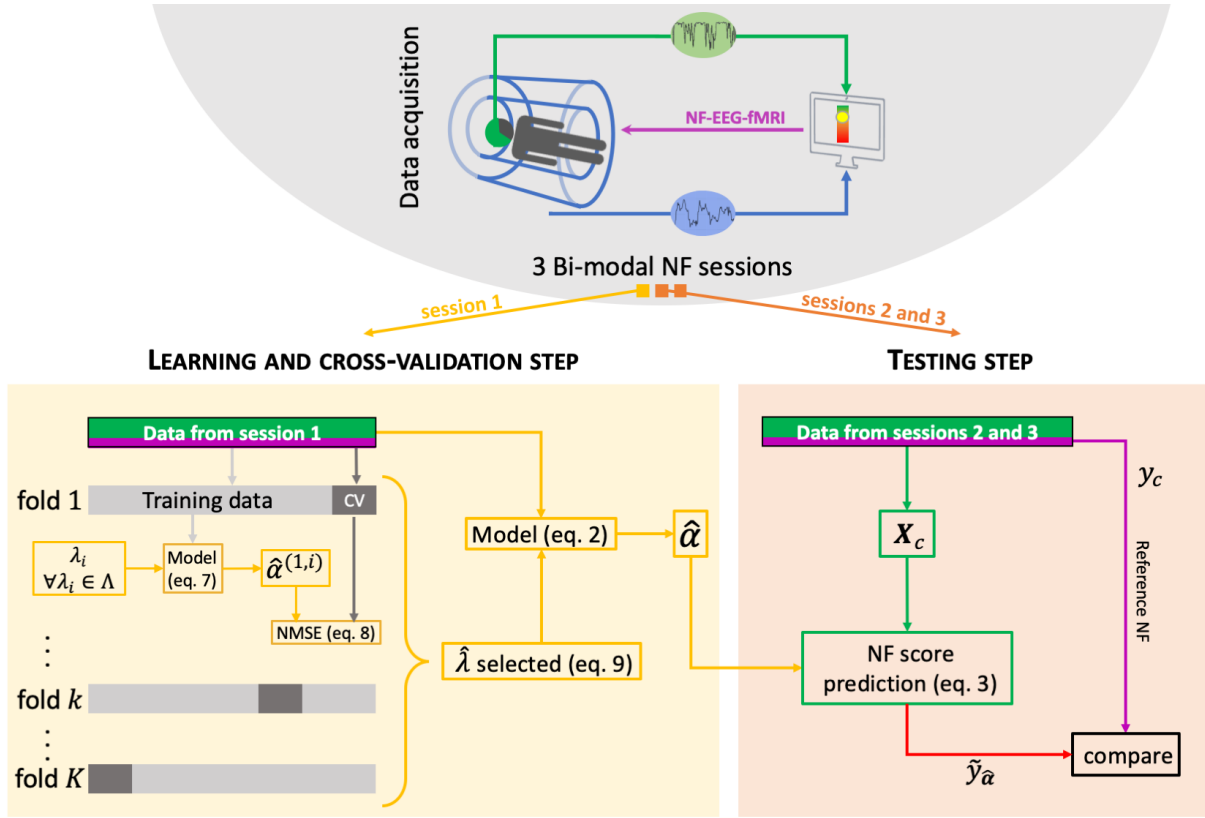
Data acquisition

NF-EEG-fMRI

3 Bi-modal NF sessions

session 1

sessions 2 and 3

LEARNING AND CROSS-VALIDATION STEP

TESTING STEP

Data from session 1

fold 1

Training data

CV

$\lambda_i$
$\forall \lambda_i \in \Lambda$

Model (eq. 7)

$\hat{\alpha}^{(1,i)}$

NMSE (eq. 8)

⋮

fold $k$

⋮

fold $K$

Model (eq. 2)

$\hat{\alpha}$

$\hat{\lambda}$ selected (eq. 9)

Data from sessions 2 and 3

$y_c$

$X_c$

Reference NF

NF score prediction (eq. 3)

$\tilde{y}_{\hat{\alpha}}$

compare